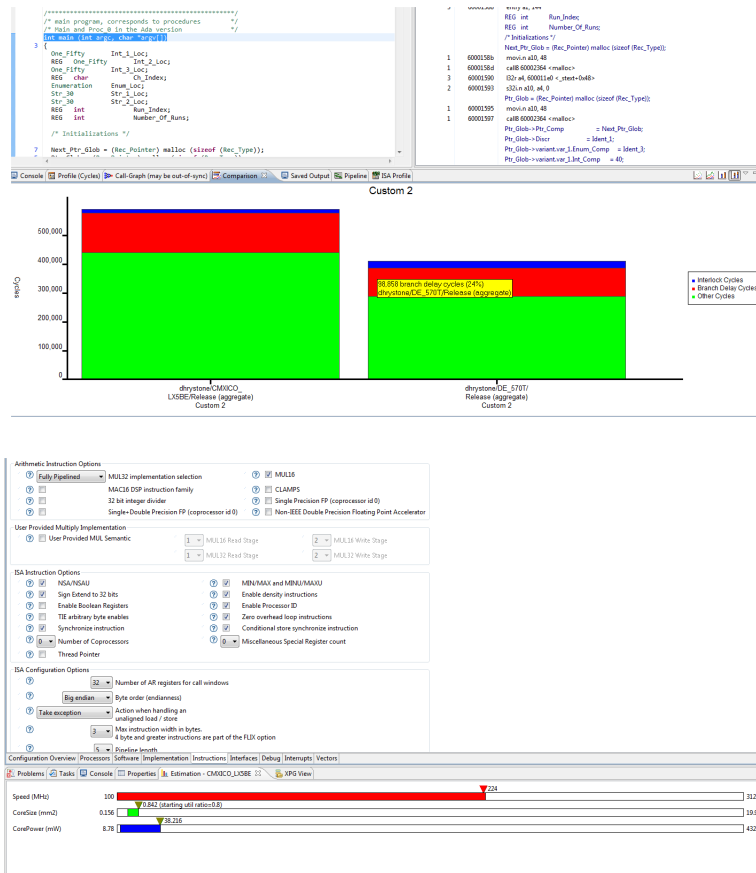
/*****************************************************/
/* main program, corresponds to procedures */
/* Main and Proc_0 in the Ada version */
int main (int argc, char *argv[])
3 {
One_Fifty Int_1_Loc;
REG One_Fifty Int_2_Loc;
One_Fifty Int_3_Loc;
REG char Ch_Index;
Enumeration Enum_Loc;
Str_30 Str_1_Loc;
Str_30 Str_2_Loc;
REG int Run_Index;
REG int Number_Of_Runs;

/* Initializations */

7 Next_Ptr_Glob = (Rec_Pointer) malloc (sizeof (Rec_Type));

REG int Run_Index;
REG int Number_Of_Runs;
/* Initializations */
Next_Ptr_Glob = (Rec_Pointer) malloc (sizeof (Rec_Type));
1 6000158b movi.n a10, 48
1 6000158d call8 60002364 <malloc>
3 60001590 l32r a4, 600011e0 <_stext+0x48>
2 60001593 s32i.n a10, a4, 0
Ptr_Glob = (Rec_Pointer) malloc (sizeof (Rec_Type));
1 60001595 movi.n a10, 48
1 60001597 call8 60002364 <malloc>
Ptr_Glob->Ptr_Comp = Next_Ptr_Glob;
Ptr_Glob->Discr = Ident_1;
Ptr_Glob->variant.var_1.Enum_Comp = Ident_3;
Ptr_Glob->variant.var_1.Int_Comp = 40;

Console | Profile (Cycles) | Call-Graph (may be out-of-sync) | Comparison | Saved Output | Pipeline | ISA Profile

Custom 2

Cycles
500,000
400,000
300,000
200,000
100,000
0

98,858 branch delay cycles (24%)
dhrystone/DE_570T/Release (aggregate)

Interlock Cycles
Branch Delay Cycles
Other Cycles

dhrystone/CMXICO_LX5BE/Release (aggregate) Custom 2
dhrystone/DE_570T/Release (aggregate) Custom 2

Arithmetic Instruction Options
Fully Pipelined MUL32 implementation selection
MUL16
MAC16 DSP instruction family
CLAMPS
32 bit integer divider
Single Precision FP (coprocessor id 0)
Single+Double Precision FP (coprocessor id 0)
Non-IEEE Double Precision Floating Point Accelerator

User Provided Multiply Implementation
User Provided MUL Semantic
1 MUL16 Read Stage
2 MUL16 Write Stage
1 MUL32 Read Stage
2 MUL32 Write Stage

ISA Instruction Options
NSA/NSAU
MIN/MAX and MINU/MAXU
Sign Extend to 32 bits
Enable density instructions
Enable Boolean Registers
Enable Processor ID
TIE arbitrary byte enables
Zero overhead loop instructions
Synchronize instruction
Conditional store synchronize instruction
0 Number of Coprocessors
0 Miscellaneous Special Register count
Thread Pointer

ISA Configuration Options
32 Number of AR registers for call windows
Big endian Byte order (endianness)
Take exception Action when handling an unaligned load / store
3 Max instruction width in bytes. 4 byte and greater instructions are part of the FLIX option
5 Pipeline length

Configuration Overview | Processors | Software | Implementation | Instructions | Interfaces | Debug | Interrupts | Vectors

Problems | Tasks | Console | Properties | Estimation - CMXICO_LX5BE | XPG View

Speed (MHz) 100 224 312
CoreSize (mm2) 0.156 0.842 (starting util ratio=0.8) 19.
CorePower (mW) 8.78 38.216 432